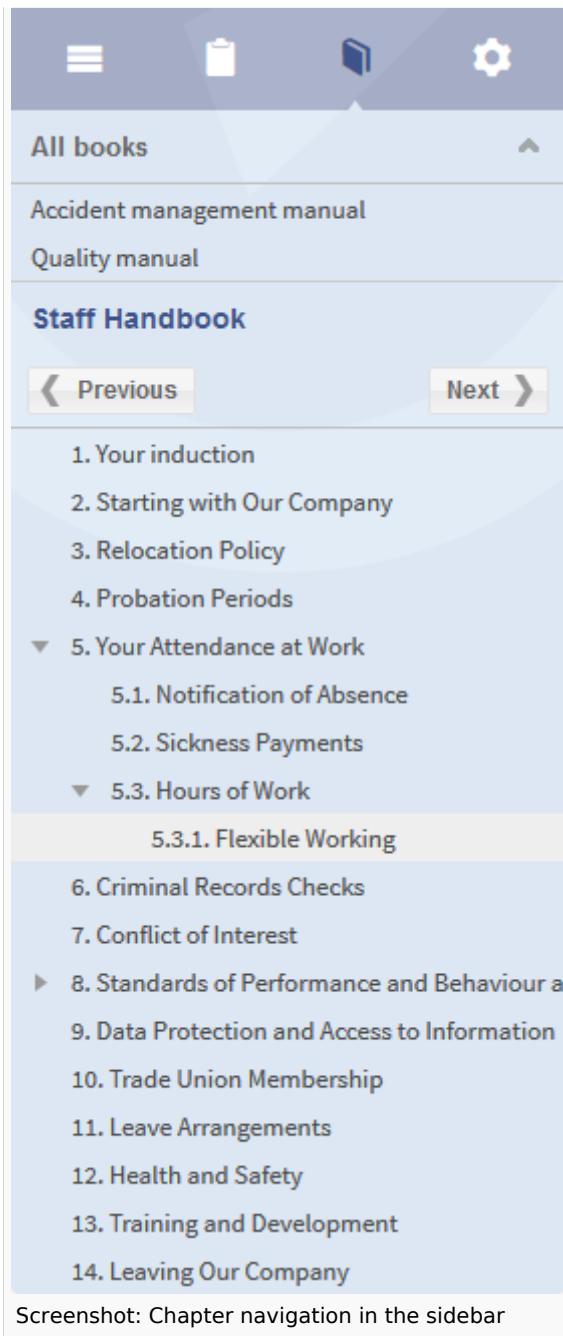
All books

Accident management manual
Quality manual

Staff Handbook

Previous
Next

1. Your induction
2. Starting with Our Company
3. Relocation Policy
4. Probation Periods
5. Your Attendance at Work
5.1. Notification of Absence
5.2. Sickness Payments
5.3. Hours of Work
5.3.1. Flexible Working
6. Criminal Records Checks
7. Conflict of Interest
8. Standards of Performance and Behaviour a
9. Data Protection and Access to Information
10. Trade Union Membership
11. Leave Arrangements
12. Health and Safety
13. Training and Development
14. Leaving Our Company

Screenshot: Chapter navigation in the sidebar